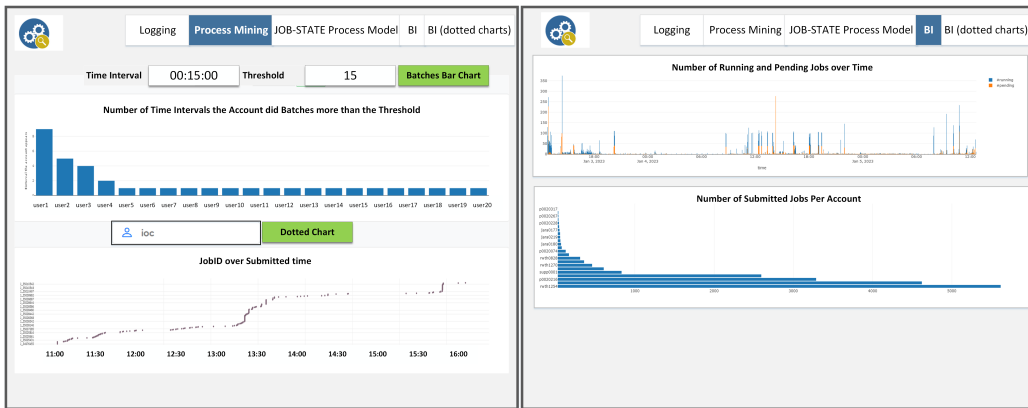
Logging | Process Mining | JOB-STATE Process Model | BI | BI (dotted charts)

Time Interval 00:15:00 Threshold 15 Batches Bar Chart

Number of Time Intervals the Account did Batches more than the Threshold

user1 user2 user3 user4 user5 user6 user7 user8 user9 user10 user11 user12 user13 user14 user15 user16 user17 user18 user19 user20

ioc Dotted Chart

JobID over Submitted time

11:00 11:30 12:00 12:30 13:00 13:30 14:00 14:30 15:00 15:30 16:00

Logging | Process Mining | JOB-STATE Process Model | BI | BI (dotted charts)

Number of Running and Pending Jobs over Time

#running
#pending

350 300 250 200 150 100 50 0

18:00 Jan 3, 2022 06:00 Jan 4, 2022 18:00 06:00 18:00 Jan 5, 2022 06:00 18:00

time

Number of Submitted Jobs Per Account

1000 2000 3000 4000 5000